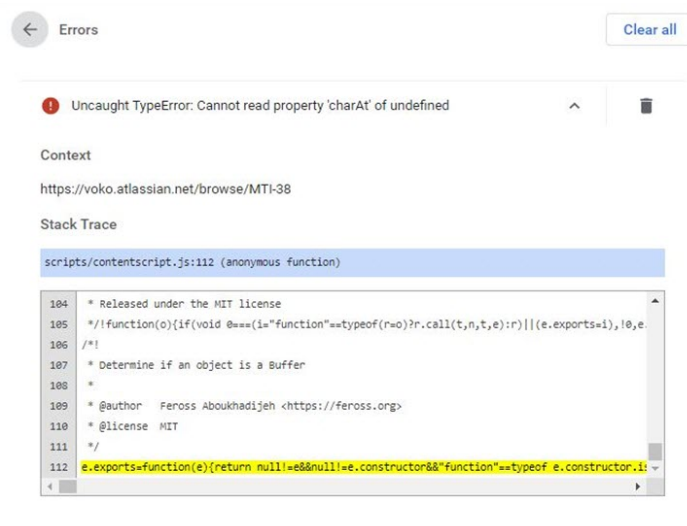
Errors

Clear all

Uncaught TypeError: Cannot read property 'charAt' of undefined

Context

https://voko.atlassian.net/browse/MTI-38

Stack Trace

scripts/contentscript.js:112 (anonymous function)

104 * Released under the MIT license
105 */!function(o){if(void 0===(i="function"==typeof(r=o)?r.call(t,n,t,e):r)||(e.exports=i),!0,e.
106 /*!
107 * Determine if an object is a Buffer
108 *
109 * @author Feross Aboukhadijeh <https://feross.org>
110 * @license MIT
111 */
112 e.exports=function(e){return null!=e&&null!=e.constructor&&"function"==typeof e.constructor.i